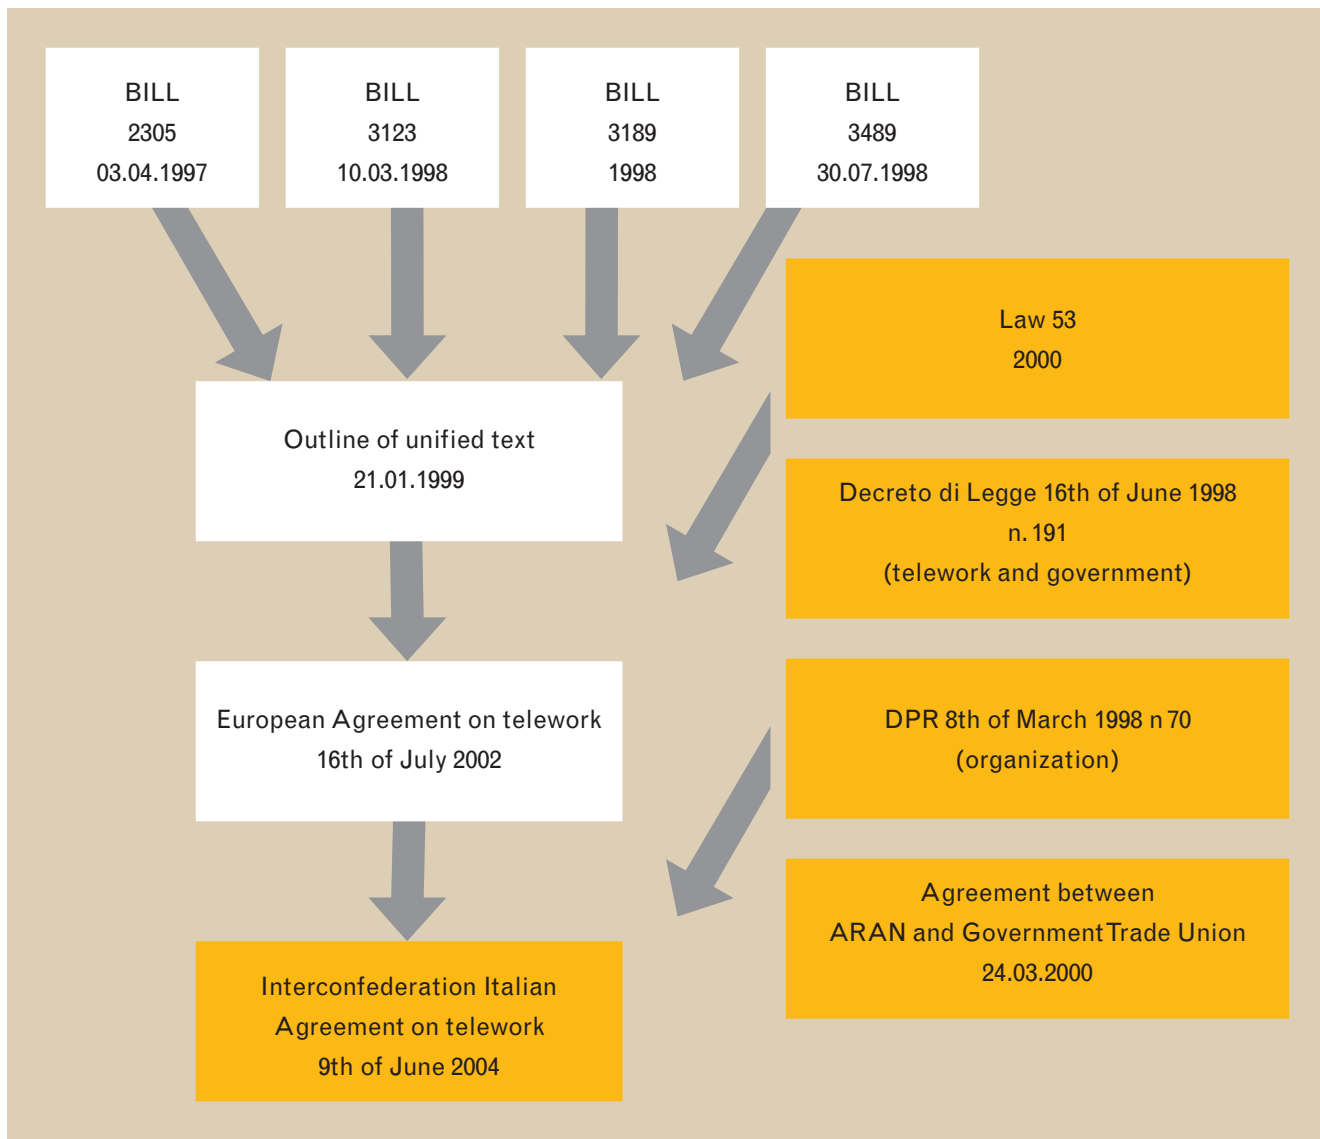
BILL
2305
03.04.1997

BILL
3123
10.03.1998

BILL
3189
1998

BILL
3489
30.07.1998

Law 53
2000

Outline of unified text
21.01.1999

Decreto di Legge 16th of June 1998
n. 191
(telework and government)

European Agreement on telework
16th of July 2002

DPR 8th of March 1998 n 70
(organization)

Agreement between
ARAN and Government Trade Union
24.03.2000

Interconfederation Italian
Agreement on telework
9th of June 2004